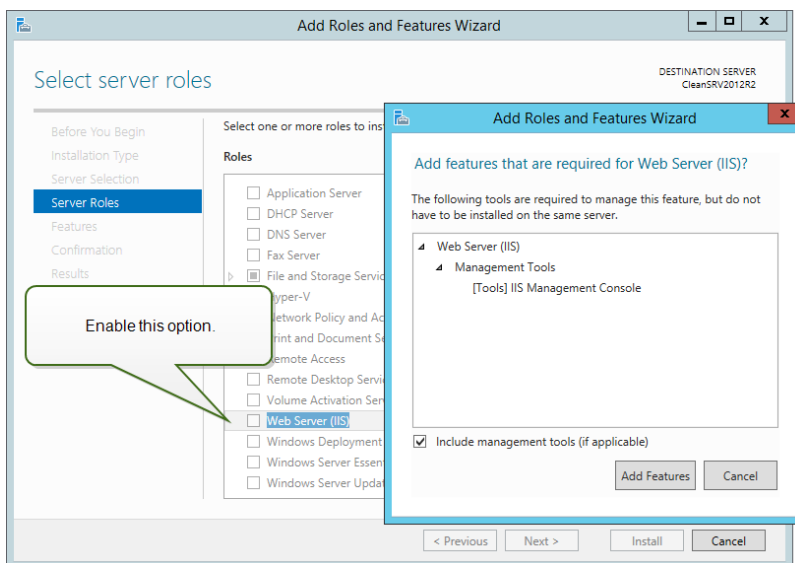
Add Roles and Features Wizard

Select server roles

DESTINATION SERVER
CleanSRV2012R2

Before You Begin
Installation Type
Server Selection
Server Roles
Features
Confirmation
Results

Select one or more roles to inst

Roles

Application Server
DHCP Server
DNS Server
Fax Server
File and Storage Servic
yper-V
etwork Policy and Ac
rint and Document Se
emote Access
Remote Desktop Servic
Volume Activation Serv
Web Server (IIS)
Windows Deployment
Windows Server Essent
Windows Server Updat

Enable this option.

Add Roles and Features Wizard

Add features that are required for Web Server (IIS)?

The following tools are required to manage this feature, but do not have to be installed on the same server.

Web Server (IIS)
Management Tools
[Tools] IIS Management Console

Include management tools (if applicable)

Add Features
Cancel

< Previous
Next >
Install
Cancel